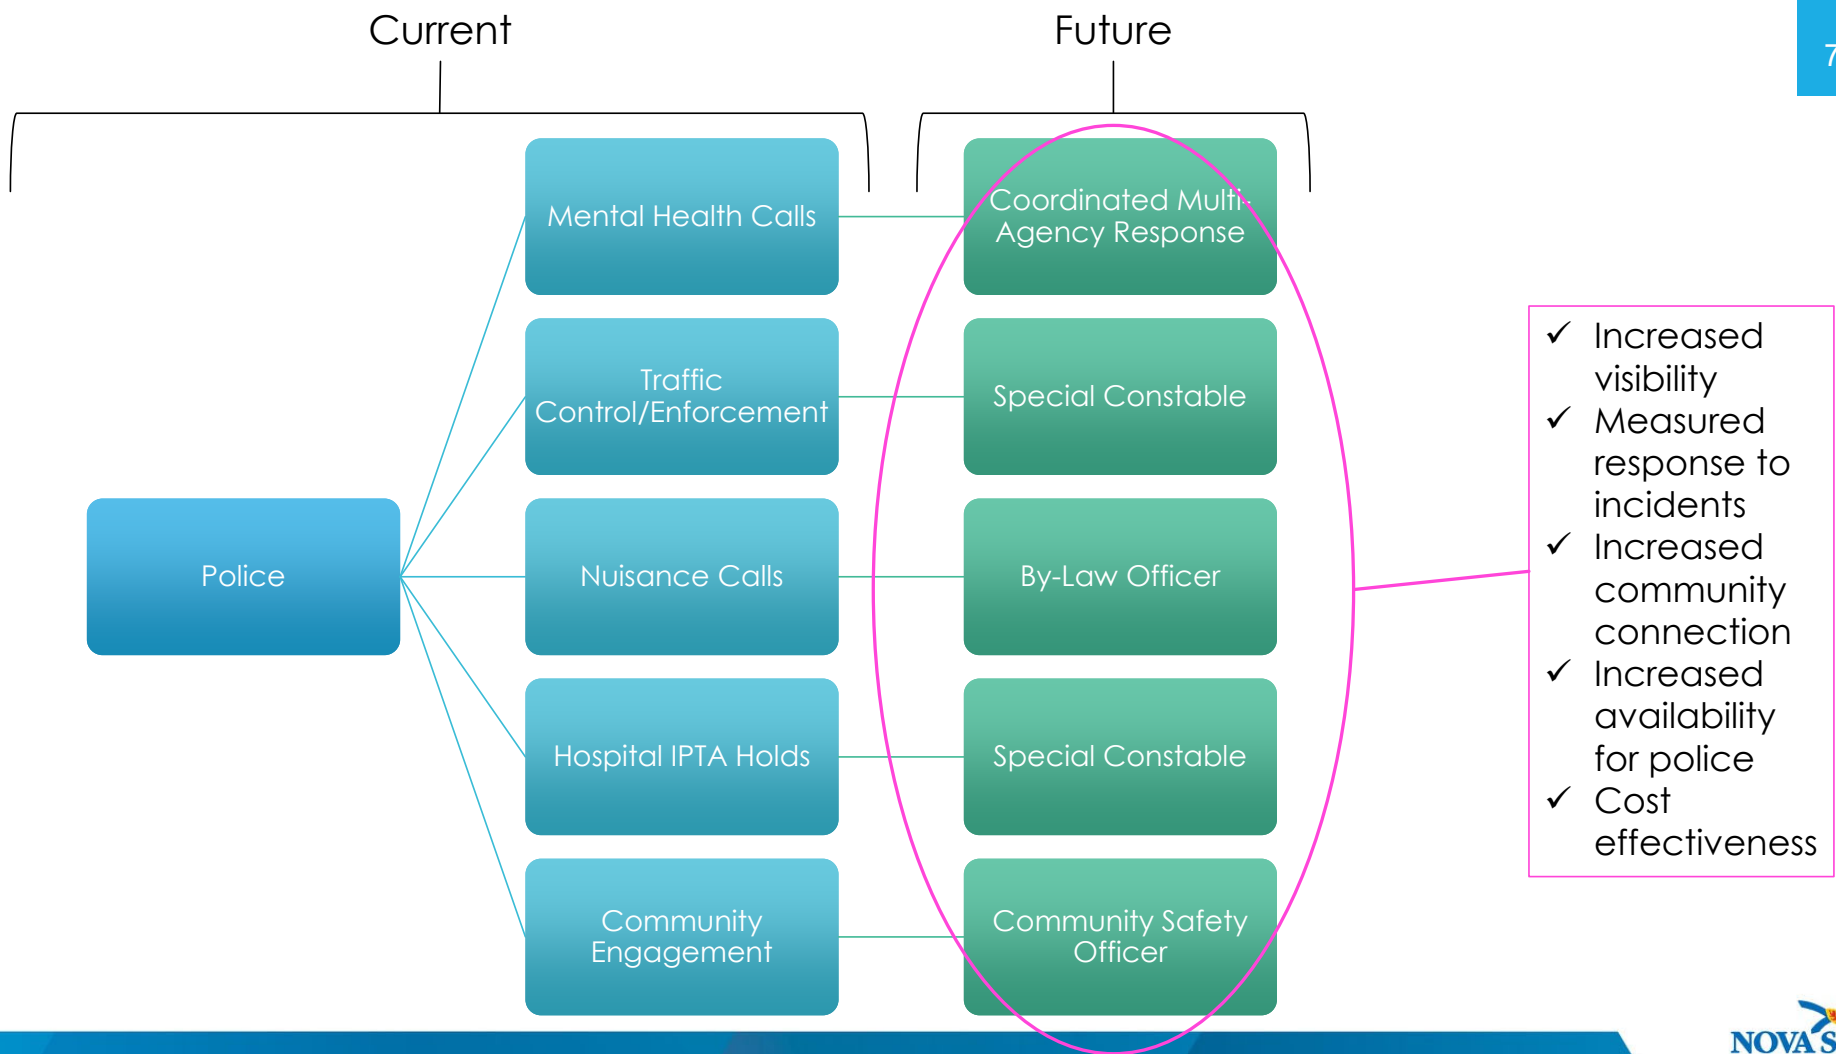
Current

Future

7

Police

Mental Health Calls

Traffic Control/Enforcement

Nuisance Calls

Hospital IPTA Holds

Community Engagement

Coordinated Multi-Agency Response

Special Constable

By-Law Officer

Special Constable

Community Safety Officer

✓ Increased visibility
✓ Measured response to incidents
✓ Increased community connection
✓ Increased availability for police
✓ Cost effectiveness

NOVA S